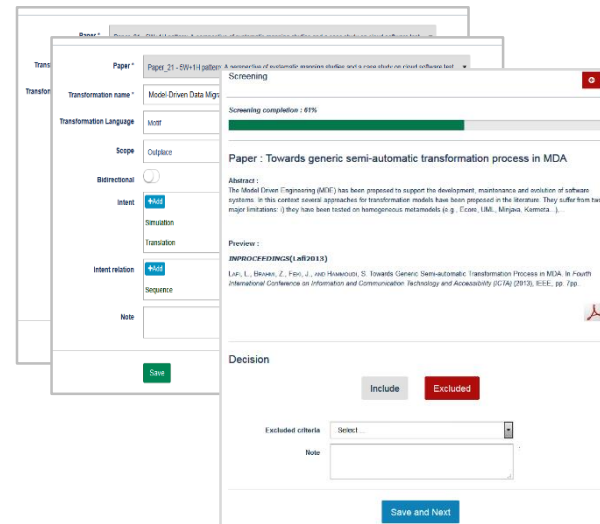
Paper *

Trans

Transfor

Paper *
Paper_21 - 5W+1H pattern: A perspective of systematic mapping studies and a case study on cloud software test

Transformation name *
Model-Driven Data Migr

Transformation Language
Motif

Scope
Outplace

Bidirectional

Intent
+Add
Simulation
Translation

Intent relation
+Add
Sequence

Note

Save

Screening

Screening completion : 61%

Paper : Towards generic semi-automatic transformation process in MDA

Abstract :
The Model Driven Engineering (MDE) has been proposed to support the development, maintenance and evolution of software systems. In this context several approaches for transformation models have been proposed in the literature. They suffer from two major limitations: i) they have been tested on homogeneous metamodels (e.g., Ecore, UML, Minjava, Kermeta...)...

Preview :

INPROCEEDINGS(Lafi2013)

Lafi, L., Brahmi, Z., Feki, J., and Hammoudi, S. Towards Generic Semi-automatic Transformation Process in MDA. In Fourth International Conference on Information and Communication Technology and Accessibility (ICTA) (2013), IEEE, pp. 7pp.

Decision

Include
Excluded

Excluded criteria
Select ...

Note

Save and Next